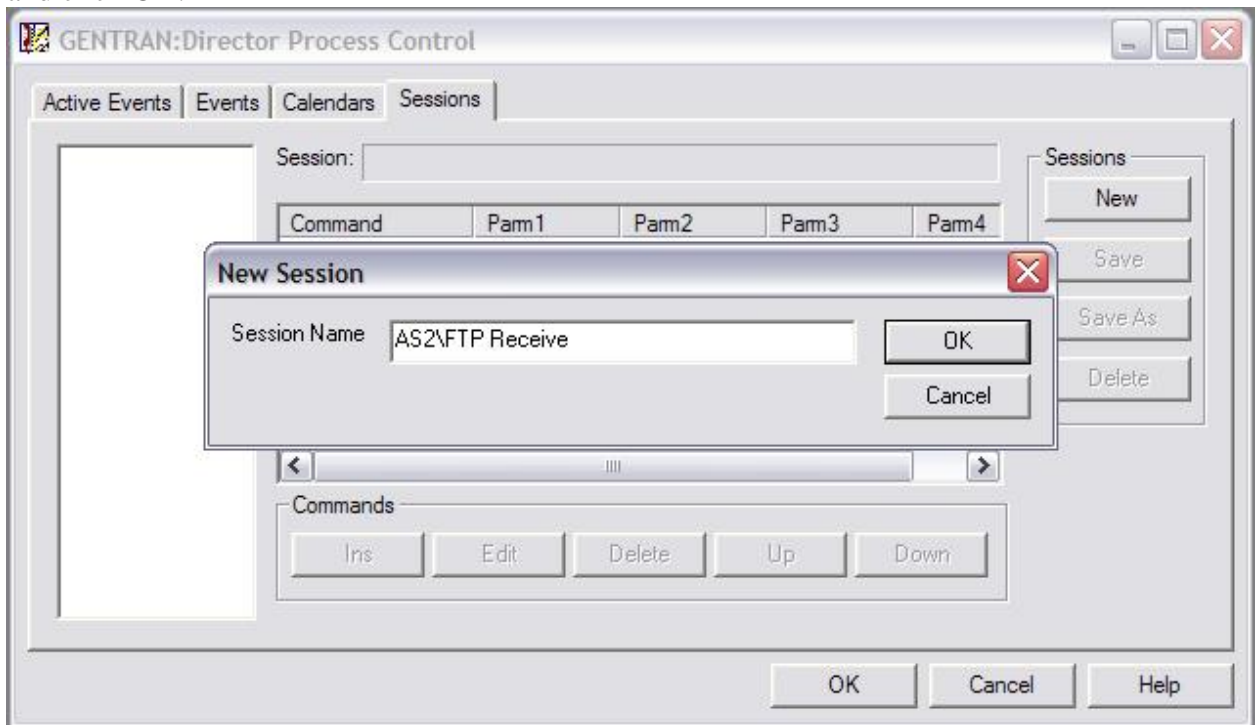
GENTRAN:Director Process Control

Active Events | Events | Calendars | Sessions

Session:

| Command | Parm1 | Parm2 | Parm3 | Parm4 |
|---|---|---|---|---|

Sessions
New
Save
Save As
Delete

New Session

Session Name AS2\FTP Receive

OK
Cancel

Commands
Ins Edit Delete Up Down

OK Cancel Help